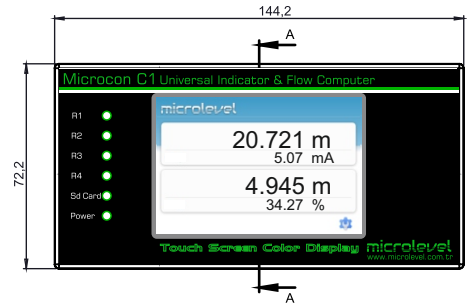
144,2

A

72,2

Microcon C1 Universal Indicator & Flow Computer

R1
R2
R3
R4
Sd Card
Power

microlevel

20.721 m
5.07 mA

4.945 m
34.27 %

Touch Screen Color Display

microlevel
www.microlevel.com.tr

A